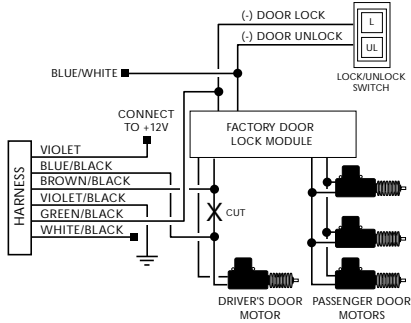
(-) DOOR LOCK
(-) DOOR UNLOCK
L
UL
LOCK/UNLOCK SWITCH
BLUE/WHITE
CONNECT TO +12V
FACTORY DOOR LOCK MODULE
HARNESS
VIOLET
BLUE/BLACK
BROWN/BLACK
VIOLET/BLACK
GREEN/BLACK
WHITE/BLACK
CUT
DRIVER'S DOOR MOTOR
PASSENGER DOOR MOTORS